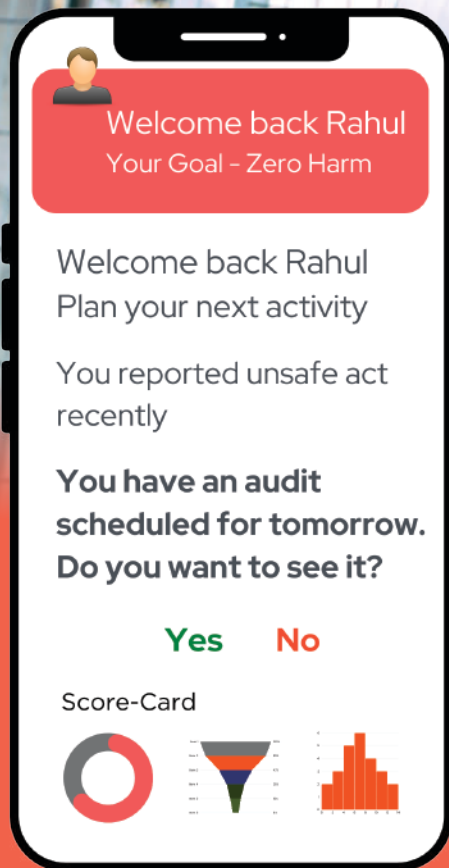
Welcome back Rahul
Your Goal - Zero Harm

Welcome back Rahul
Plan your next activity

You reported unsafe act recently

**You have an audit scheduled for tomorrow. Do you want to see it?**

Yes No

Score-Card